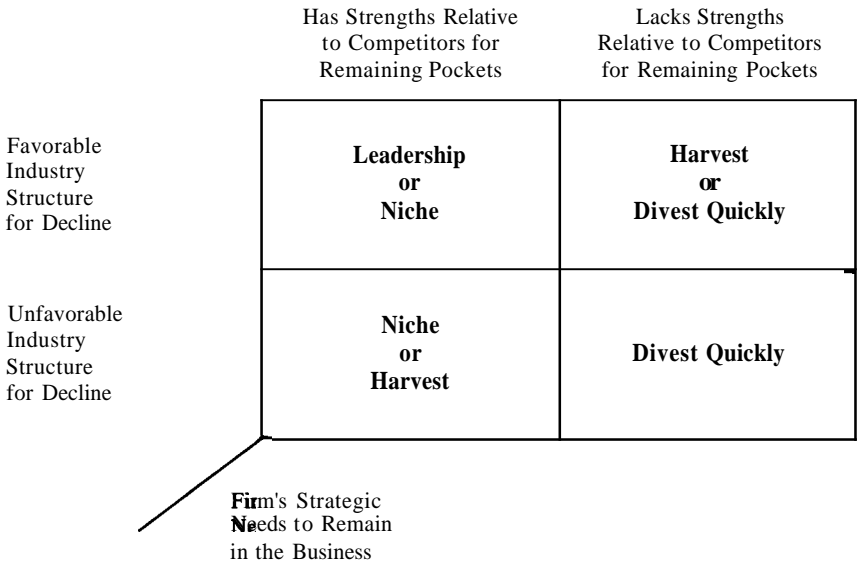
|  | Has Strengths Relative to Competitors for Remaining Pockets | Lacks Strengths Relative to Competitors for Remaining Pockets |
|---|---|---|
| Favorable Industry Structure for Decline | **Leadership or Niche** | **Harvest or Divest Quickly** |
| Unfavorable Industry Structure for Decline | **Niche or Harvest** | **Divest Quickly** |

Firm's Strategic Needs to Remain in the Business